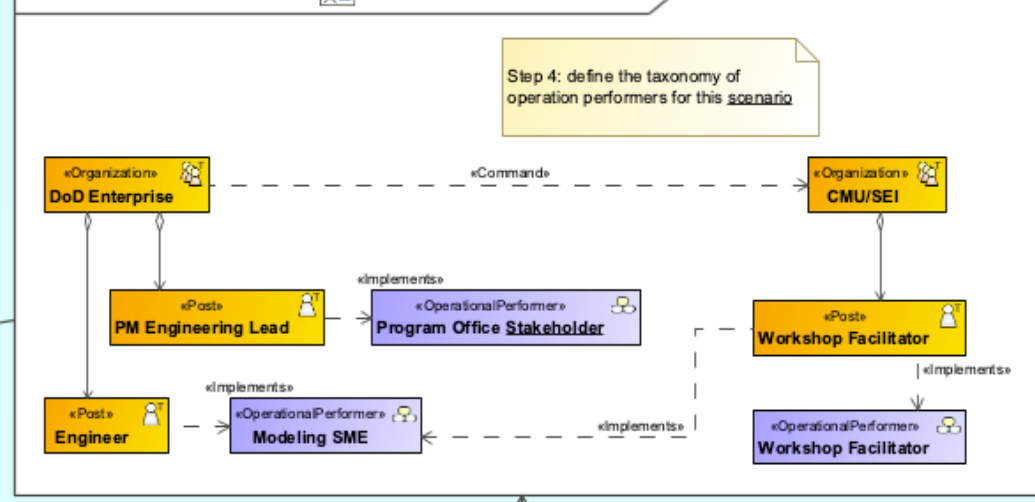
Step 4: define the taxonomy of operation performers for this scenario

«Organization»
DoD Enterprise

«Command»

«Organization»
CMU/SEI

«Implements»

«Post»
PM Engineering Lead

«OperationalPerformer»
Program Office Stakeholder

«Post»
Workshop Facilitator

«Implements»

«Implements»

«Post»
Engineer

«OperationalPerformer»
Modeling SME

«Implements»

«OperationalPerformer»
Workshop Facilitator